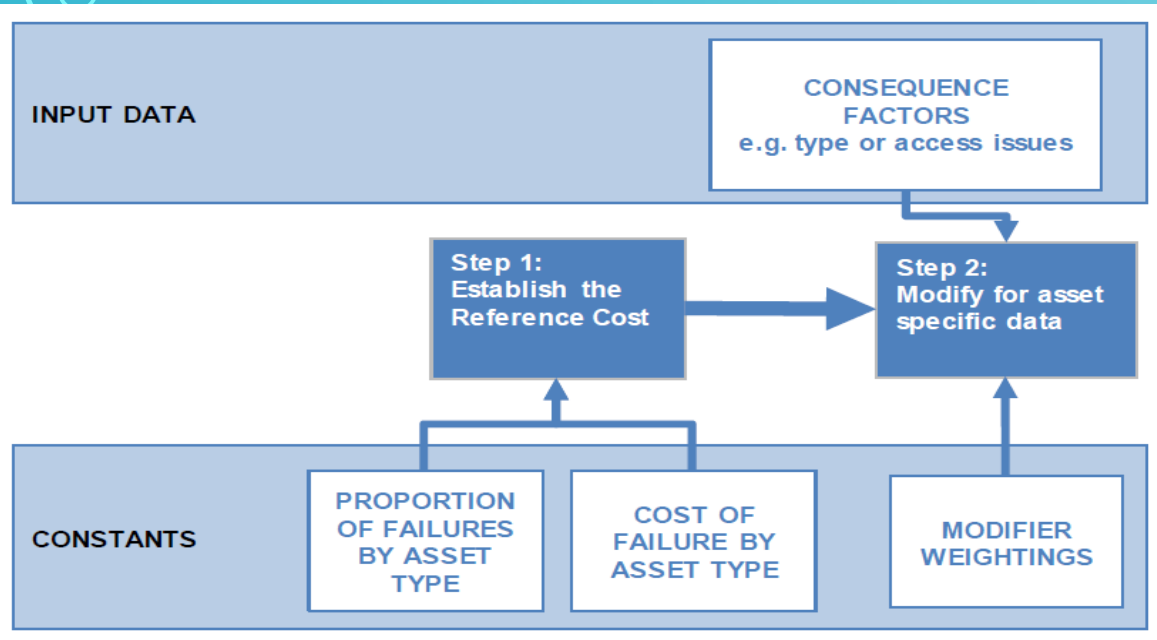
INPUT DATA

CONSEQUENCE FACTORS
e.g. type or access issues

Step 1:
Establish the Reference Cost

Step 2:
Modify for asset specific data

CONSTANTS

PROPORTION OF FAILURES BY ASSET TYPE

COST OF FAILURE BY ASSET TYPE

MODIFIER WEIGHTINGS